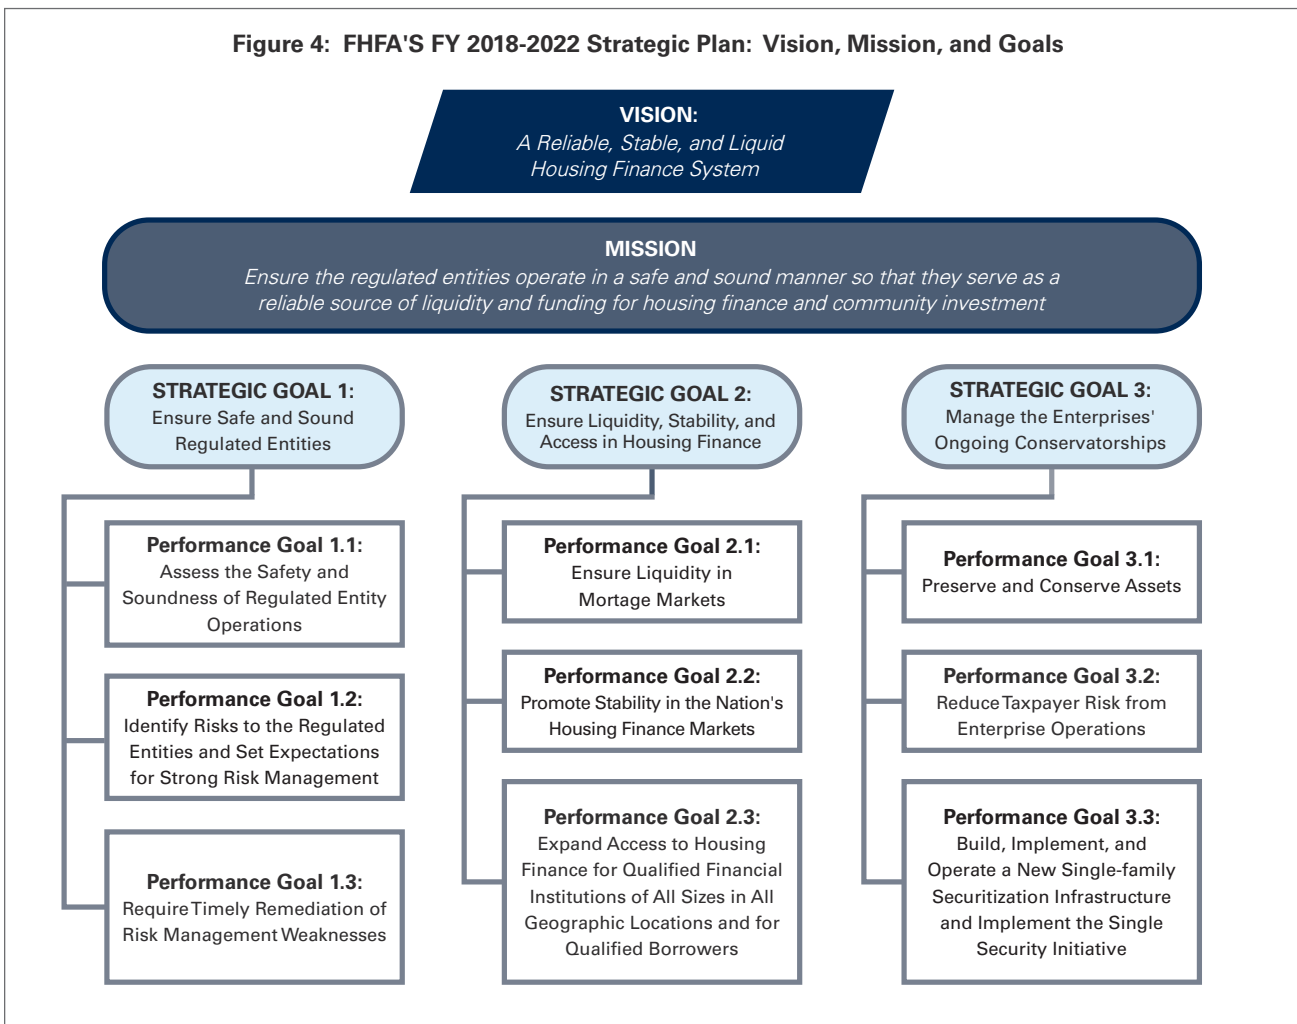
Figure 4: FHFA'S FY 2018-2022 Strategic Plan: Vision, Mission, and Goals

VISION:
A Reliable, Stable, and Liquid Housing Finance System

MISSION
Ensure the regulated entities operate in a safe and sound manner so that they serve as a reliable source of liquidity and funding for housing finance and community investment

STRATEGIC GOAL 1:
Ensure Safe and Sound Regulated Entities

Performance Goal 1.1:
Assess the Safety and Soundness of Regulated Entity Operations

Performance Goal 1.2:
Identify Risks to the Regulated Entities and Set Expectations for Strong Risk Management

Performance Goal 1.3:
Require Timely Remediation of Risk Management Weaknesses

STRATEGIC GOAL 2:
Ensure Liquidity, Stability, and Access in Housing Finance

Performance Goal 2.1:
Ensure Liquidity in Mortage Markets

Performance Goal 2.2:
Promote Stability in the Nation's Housing Finance Markets

Performance Goal 2.3:
Expand Access to Housing Finance for Qualified Financial Institutions of All Sizes in All Geographic Locations and for Qualified Borrowers

STRATEGIC GOAL 3:
Manage the Enterprises' Ongoing Conservatorships

Performance Goal 3.1:
Preserve and Conserve Assets

Performance Goal 3.2:
Reduce Taxpayer Risk from Enterprise Operations

Performance Goal 3.3:
Build, Implement, and Operate a New Single-family Securitization Infrastructure and Implement the Single Security Initiative